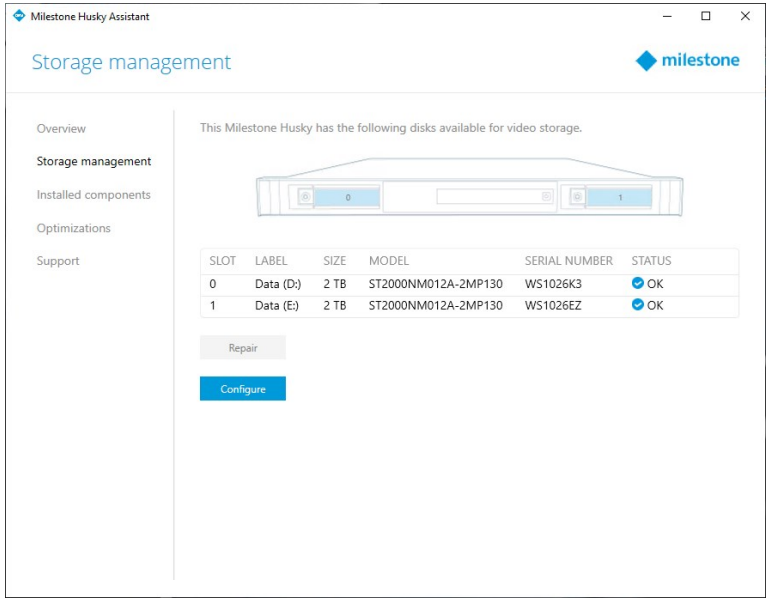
Milestone Husky Assistant

Storage management

milestone

Overview

Storage management

Installed components

Optimizations

Support

This Milestone Husky has the following disks available for video storage.

0

1

| SLOT | LABEL | SIZE | MODEL | SERIAL NUMBER | STATUS |
|---|---|---|---|---|---|
| 0 | Data (D:) | 2 TB | ST2000NM012A-2MP130 | WS1026K3 | OK |
| 1 | Data (E:) | 2 TB | ST2000NM012A-2MP130 | WS1026EZ | OK |

Repair

Configure